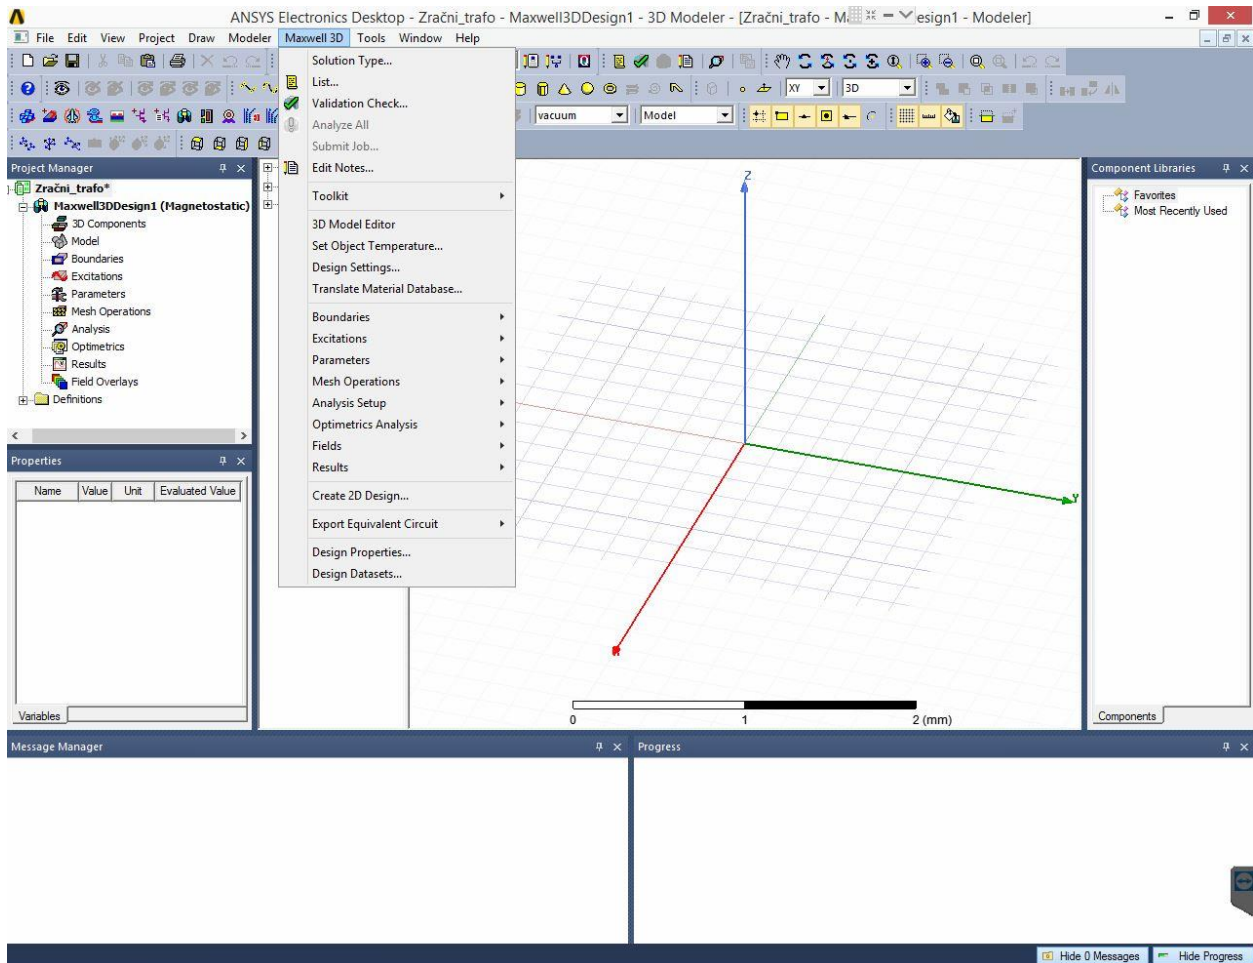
ANSYS Electronics Desktop - Zračni_trafo - Maxwell3DDesign1 - 3D Modeler - [Zračni_trafo - M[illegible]esign1 - Modeler]

File Edit View Project Draw Modeler Maxwell 3D Tools Window Help

vacuum
Model
XY
3D

Project Manager
Zračni_trafo*
Maxwell3DDesign1 (Magnetostatic)
3D Components
Model
Boundaries
Excitations
Parameters
Mesh Operations
Analysis
Optimetrics
Results
Field Overlays
Definitions

Properties

| Name | Value | Unit | Evaluated Value |
|---|---|---|---|

Variables

Solution Type...
List...
Validation Check...
Analyze All
Submit Job...
Edit Notes...
Toolkit
3D Model Editor
Set Object Temperature...
Design Settings...
Translate Material Database...
Boundaries
Excitations
Parameters
Mesh Operations
Analysis Setup
Optimetrics Analysis
Fields
Results
Create 2D Design...
Export Equivalent Circuit
Design Properties...
Design Datasets...

Z
Y
X
0
1
2 (mm)

Component Libraries
Favorites
Most Recently Used
Components

Message Manager
Progress

Hide 0 Messages
Hide Progress